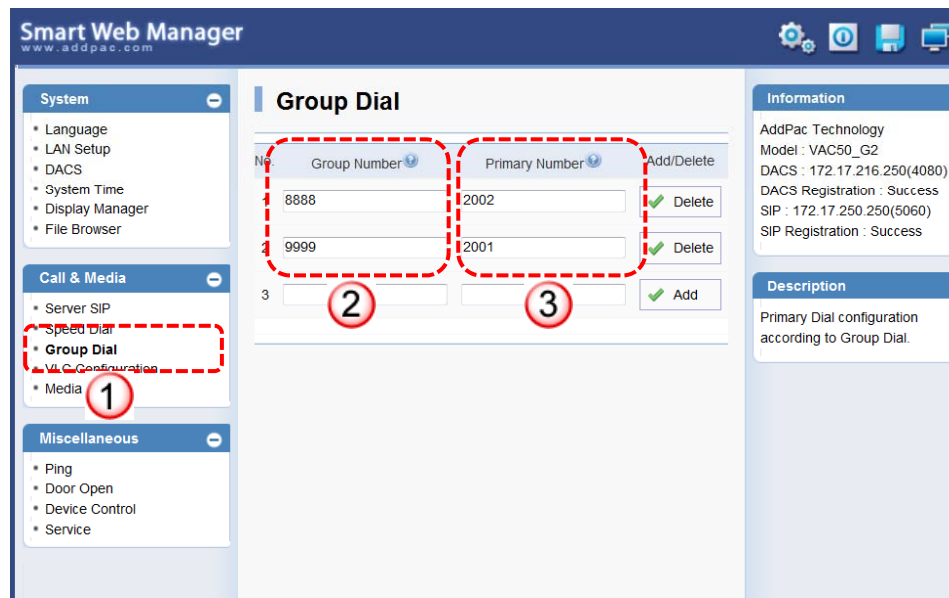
Smart Web Manager
www.addpac.com

System
Language
LAN Setup
DACS
System Time
Display Manager
File Browser

Call & Media
Server SIP
Speed Dial
Group Dial
VLC Configuration
Media

Miscellaneous
Ping
Door Open
Device Control
Service

Group Dial

| No. | Group Number | Primary Number | Add/Delete |
|---|---|---|---|
| 1 | 8888 | 2002 | Delete |
| 2 | 9999 | 2001 | Delete |
| 3 | | | Add |

1
2
3

Information
AddPac Technology
Model : VAC50_G2
DACS : 172.17.216.250(4080)
DACS Registration : Success
SIP : 172.17.250.250(5060)
SIP Registration : Success

Description
Primary Dial configuration according to Group Dial.